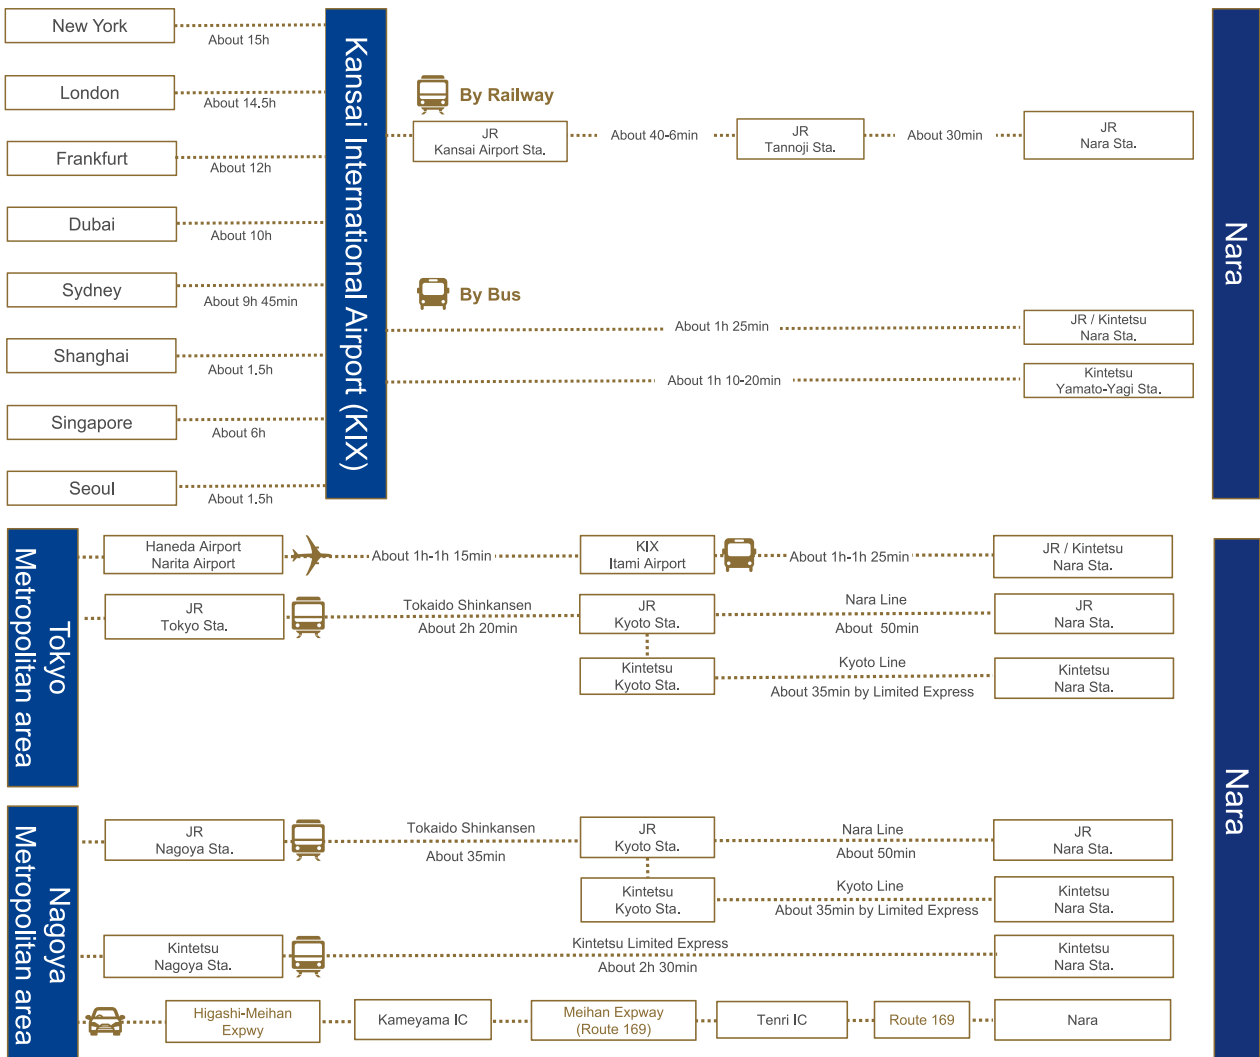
New York
About 15h
London
About 14.5h
Frankfurt
About 12h
Dubai
About 10h
Sydney
About 9h 45min
Shanghai
About 1.5h
Singapore
About 6h
Seoul
About 1.5h

Kansai International Airport (KIX)

By Railway
JR
Kansai Airport Sta.
About 40-6min
JR
Tannoji Sta.
About 30min
JR
Nara Sta.

By Bus
About 1h 25min
JR / Kintetsu
Nara Sta.
About 1h 10-20min
Kintetsu
Yamato-Yagi Sta.

Nara

Tokyo Metropolitan area

Haneda Airport
Narita Airport
About 1h-1h 15min
KIX
Itami Airport
About 1h-1h 25min
JR / Kintetsu
Nara Sta.

JR
Tokyo Sta.
Tokaido Shinkansen
About 2h 20min
JR
Kyoto Sta.
Nara Line
About 50min
JR
Nara Sta.

Kintetsu
Kyoto Sta.
Kyoto Line
About 35min by Limited Express
Kintetsu
Nara Sta.

Nagoya Metropolitan area

JR
Nagoya Sta.
Tokaido Shinkansen
About 35min
JR
Kyoto Sta.
Nara Line
About 50min
JR
Nara Sta.

Kintetsu
Kyoto Sta.
Kyoto Line
About 35min by Limited Express
Kintetsu
Nara Sta.

Kintetsu
Nagoya Sta.
Kintetsu Limited Express
About 2h 30min
Kintetsu
Nara Sta.

Higashi-Meihan
Expwy
Kameyama IC
Meihan Expway
(Route 169)
Tenri IC
Route 169
Nara

Nara